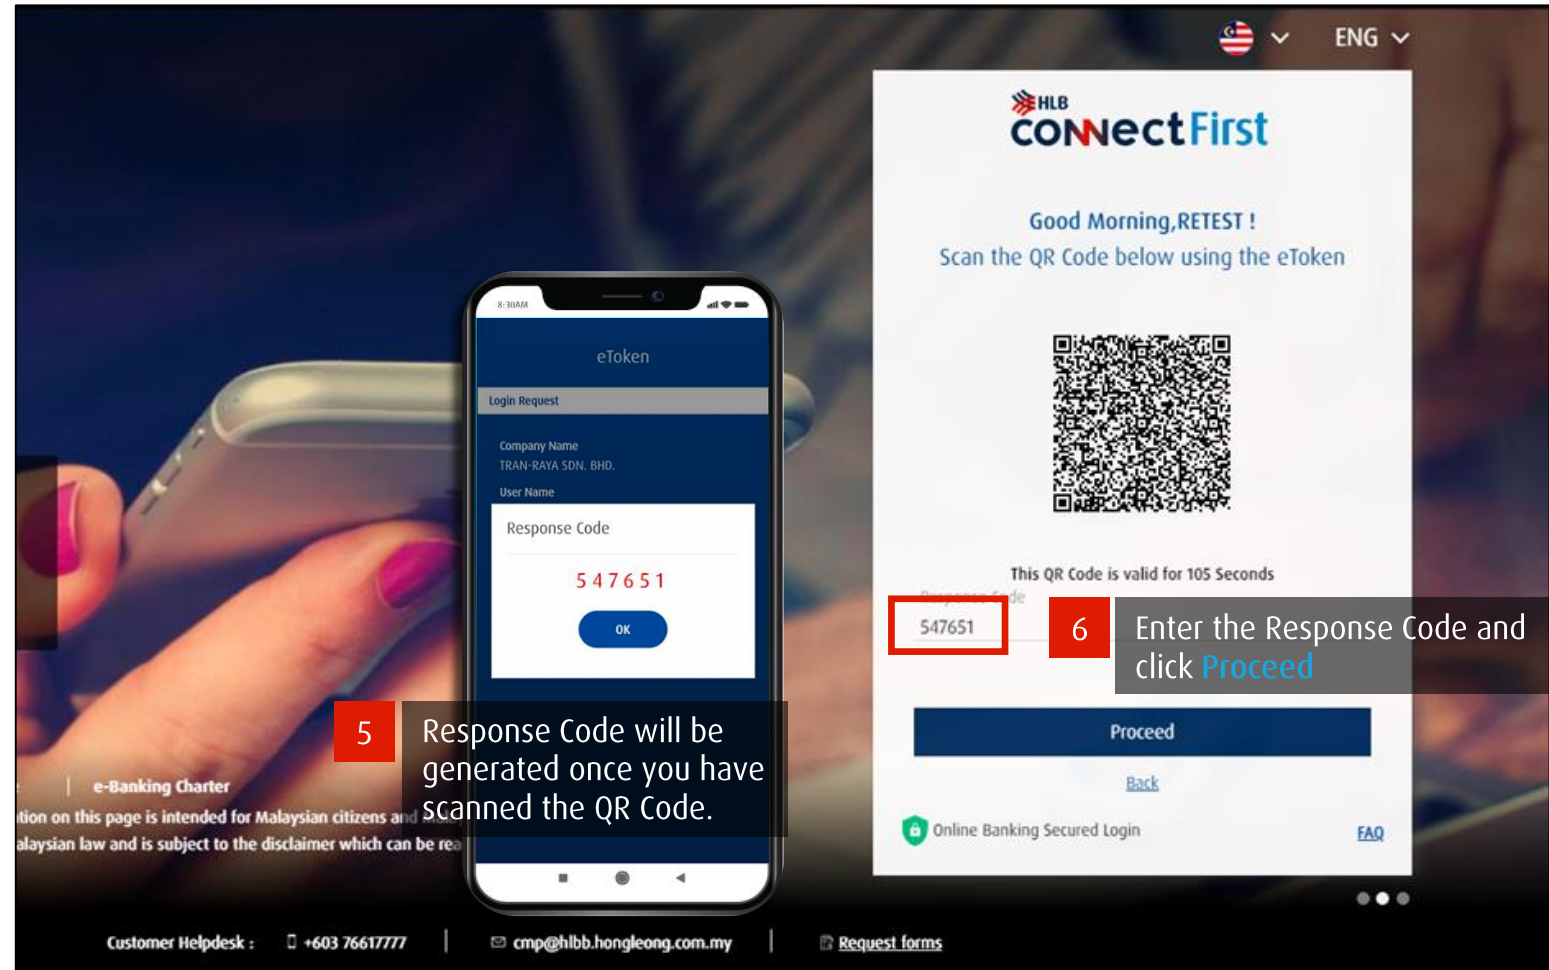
ENG

HLB
CONNECT First

Good Morning,RETEST !
Scan the QR Code below using the eToken

8:30AM

eToken

Login Request

Company Name
TRAN-RAYA SDN. BHD.

User Name

Response Code

5 4 7 6 5 1

OK

This QR Code is valid for 105 Seconds

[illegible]

547651

6 Enter the Response Code and click Proceed

5 Response Code will be generated once you have scanned the QR Code.

Proceed

Back

Online Banking Secured Login

FAQ

e-Banking Charter

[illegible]tion on this page is intended for Malaysian citizens and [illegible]
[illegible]alaysian law and is subject to the disclaimer which can be rea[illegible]

Customer Helpdesk : +603 76617777 | cmp@hlbb.hongleong.com.my | Request forms